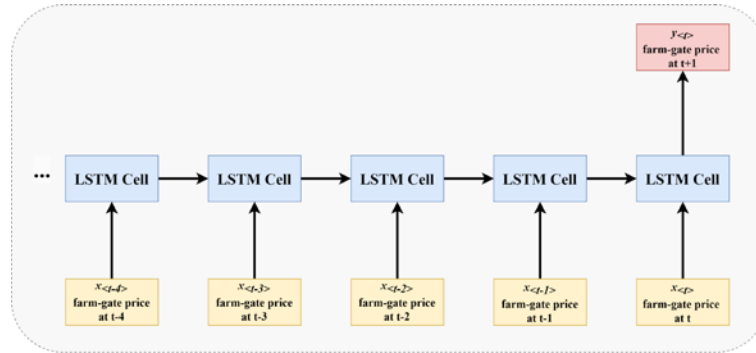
$y_{<t>}$
farm-gate price at t+1

...

LSTM Cell

LSTM Cell

LSTM Cell

LSTM Cell

LSTM Cell

$x_{<t-4>}$
farm-gate price at t-4

$x_{<t-3>}$
farm-gate price at t-3

$x_{<t-2>}$
farm-gate price at t-2

$x_{<t-1>}$
farm-gate price at t-1

$x_{<t>}$
farm-gate price at t